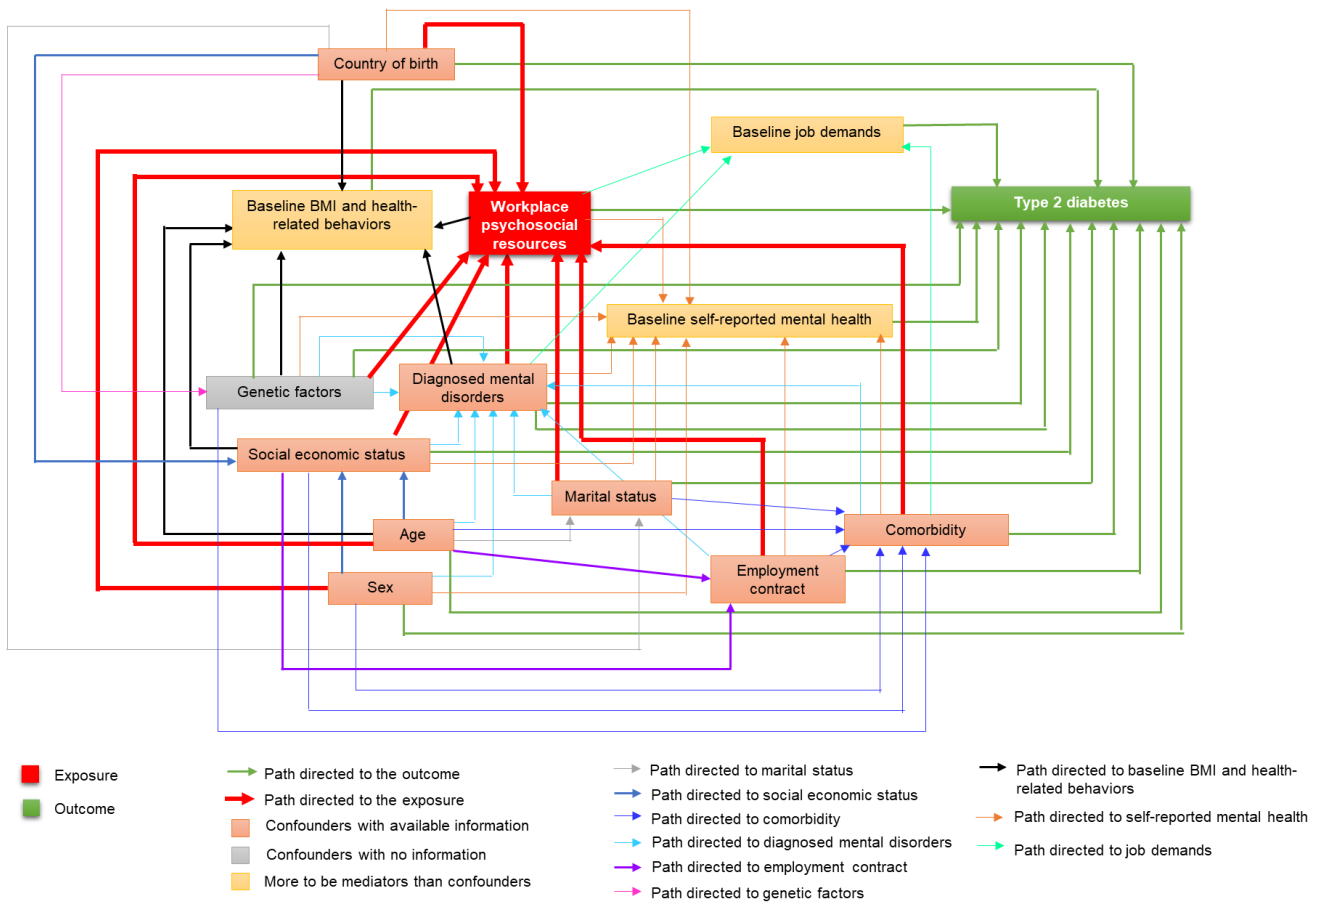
Country of birth

Baseline job demands

Type 2 diabetes

Baseline BMI and health-related behaviors

Workplace psychosocial resources

Baseline self-reported mental health

Genetic factors

Diagnosed mental disorders

Social economic status

Marital status

Comorbidity

Age

Employment contract

Sex

Exposure

Outcome

Path directed to the outcome

Path directed to the exposure

Confounders with available information

Confounders with no information

More to be mediators than confounders

Path directed to marital status

Path directed to social economic status

Path directed to comorbidity

Path directed to diagnosed mental disorders

Path directed to employment contract

Path directed to genetic factors

Path directed to baseline BMI and health-related behaviours

Path directed to self-reported mental health

Path directed to job demands